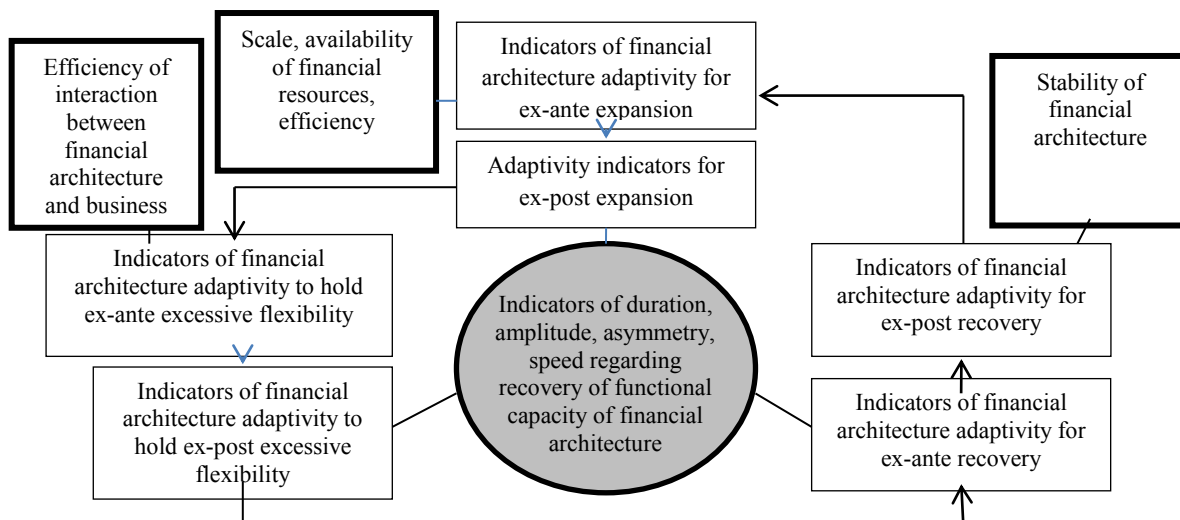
Efficiency of interaction between financial architecture and business

Scale, availability of financial resources, efficiency

Indicators of financial architecture adaptivity for ex-ante expansion

Adaptivity indicators for ex-post expansion

Stability of financial architecture

Indicators of financial architecture adaptivity to hold ex-ante excessive flexibility

Indicators of duration, amplitude, asymmetry, speed regarding recovery of functional capacity of financial architecture

Indicators of financial architecture adaptivity for ex-post recovery

Indicators of financial architecture adaptivity to hold ex-post excessive flexibility

Indicators of financial architecture adaptivity for ex-ante recovery